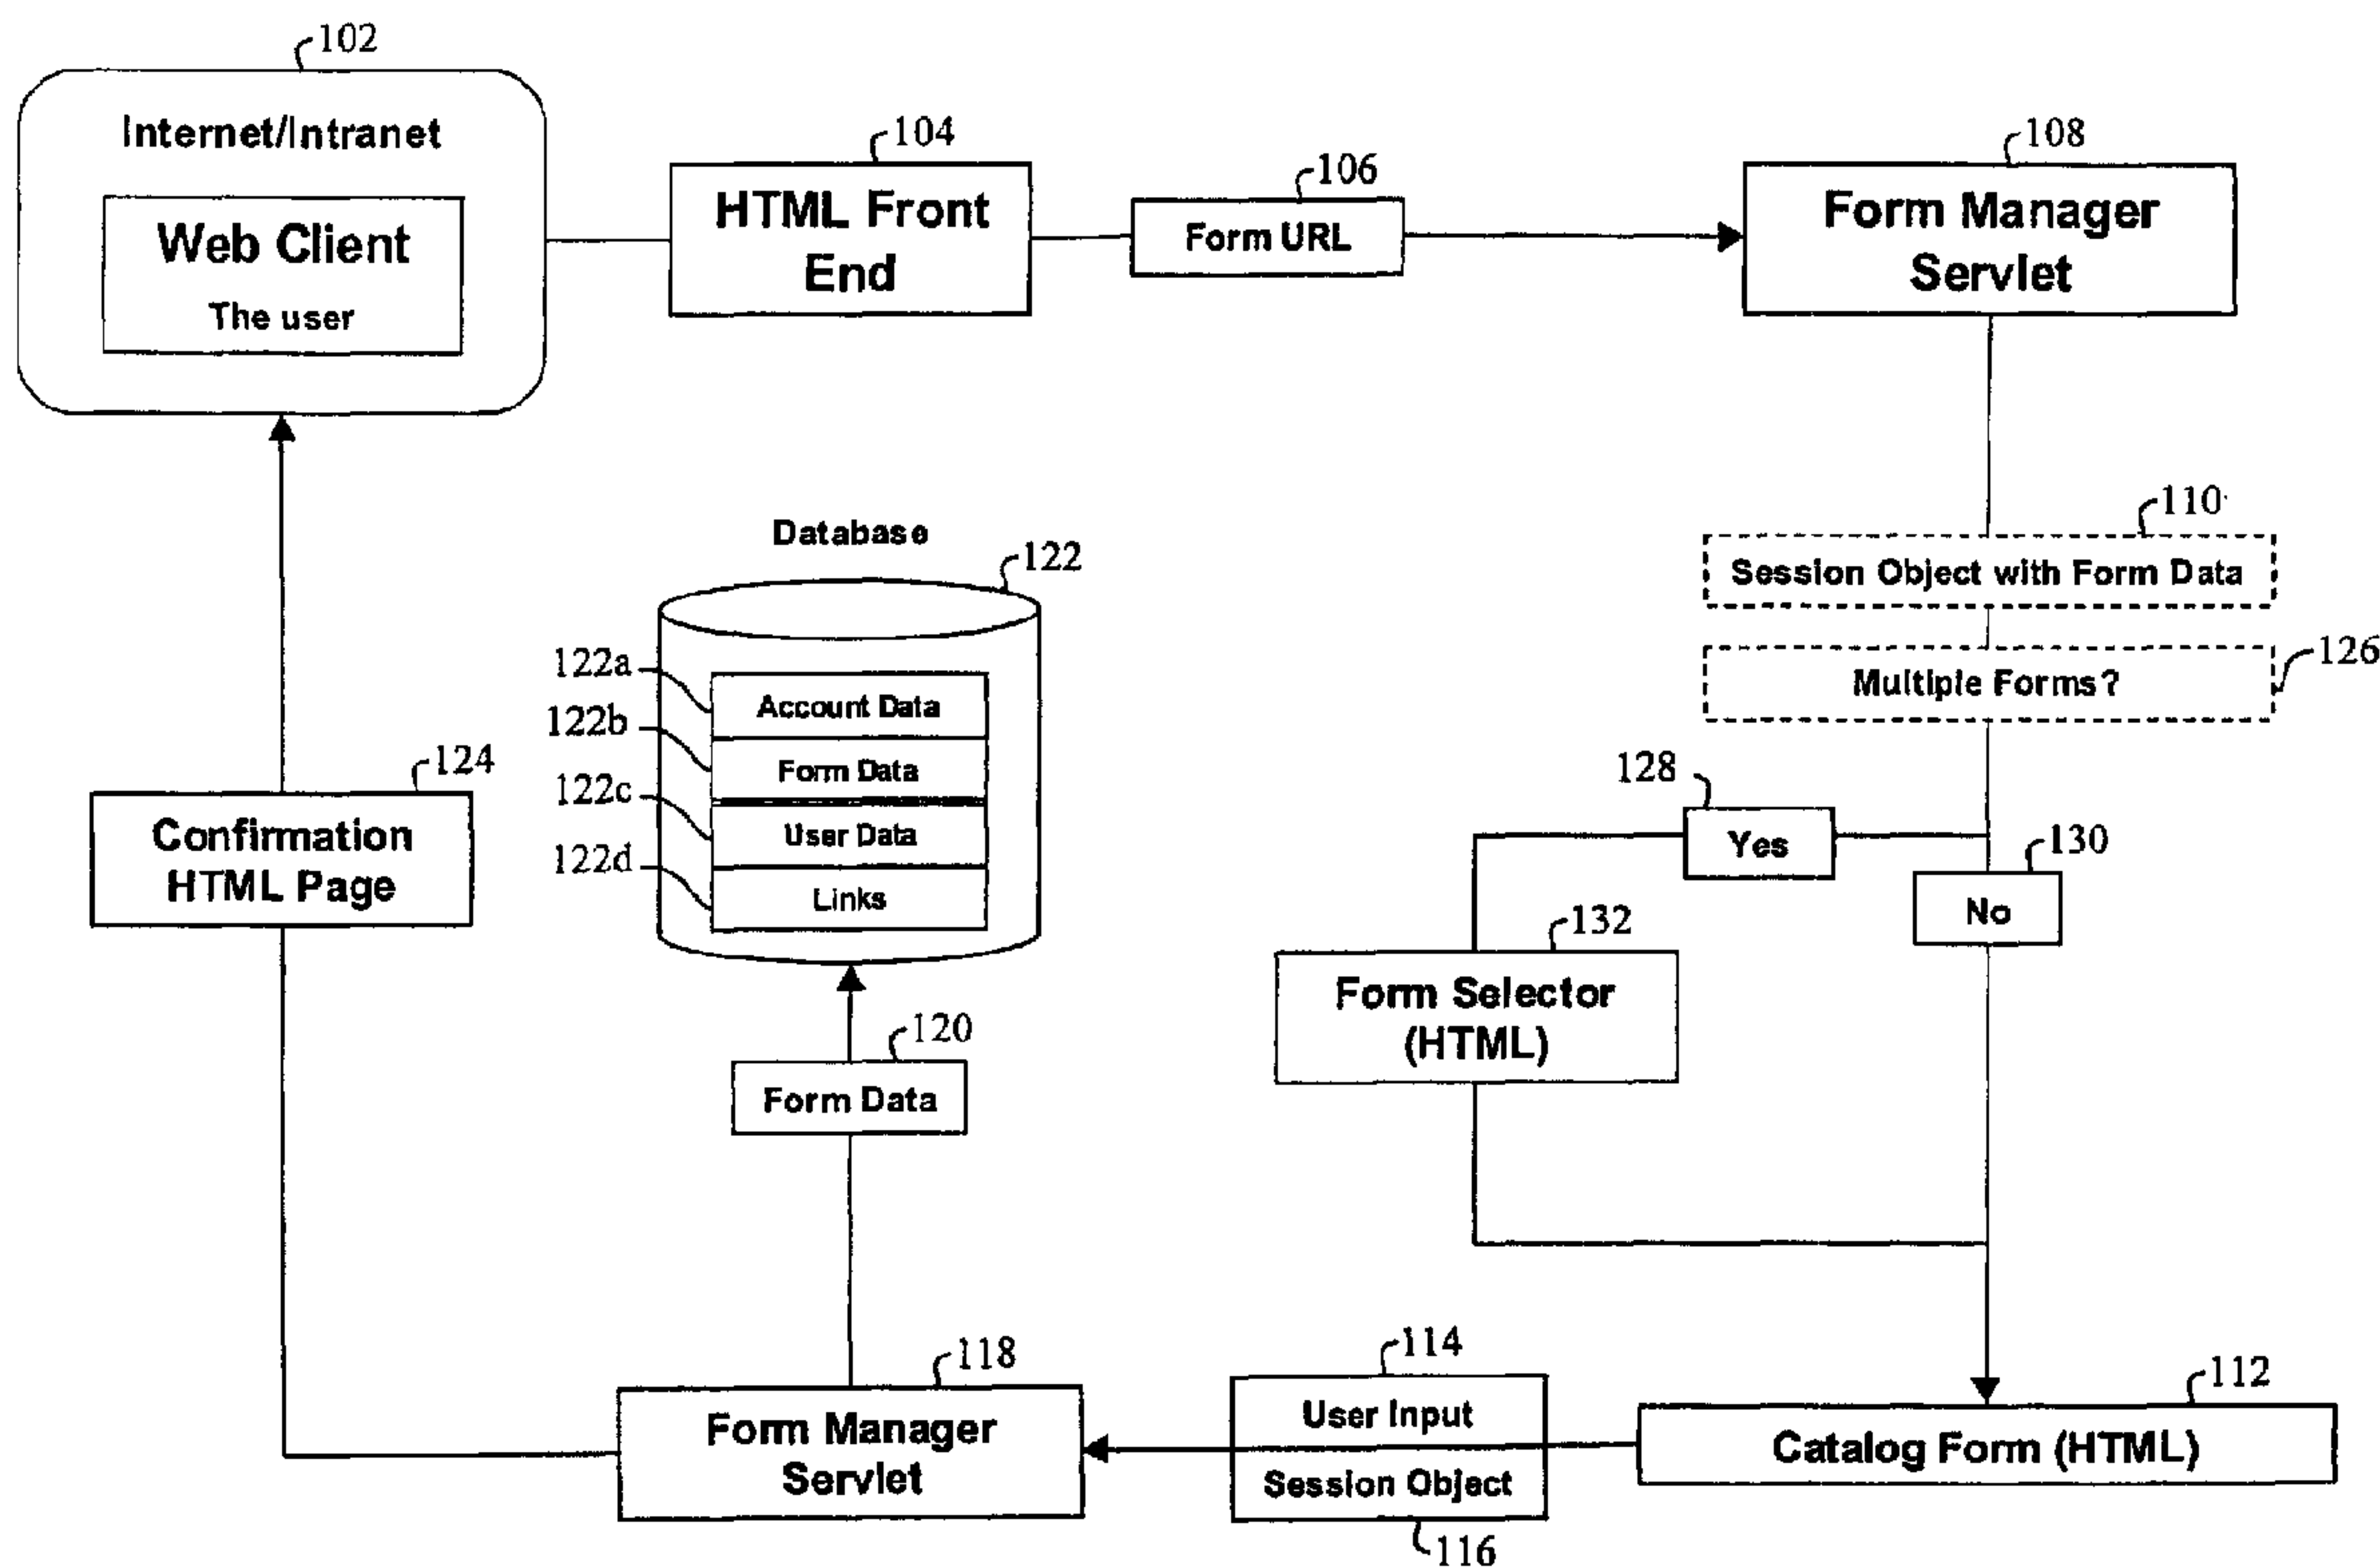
102
Internet/Intranet
Web Client
The user

104
HTML Front End

106
Form URL

108
Form Manager Servlet

110
Session Object with Form Data

126
Multiple Forms?

128
Yes

130
No

132
Form Selector (HTML)

Database
122
122a Account Data
122b Form Data
122c User Data
122d Links

124
Confirmation HTML Page

120
Form Data

118
Form Manager Servlet

114
User Input
Session Object
116

112
Catalog Form (HTML)